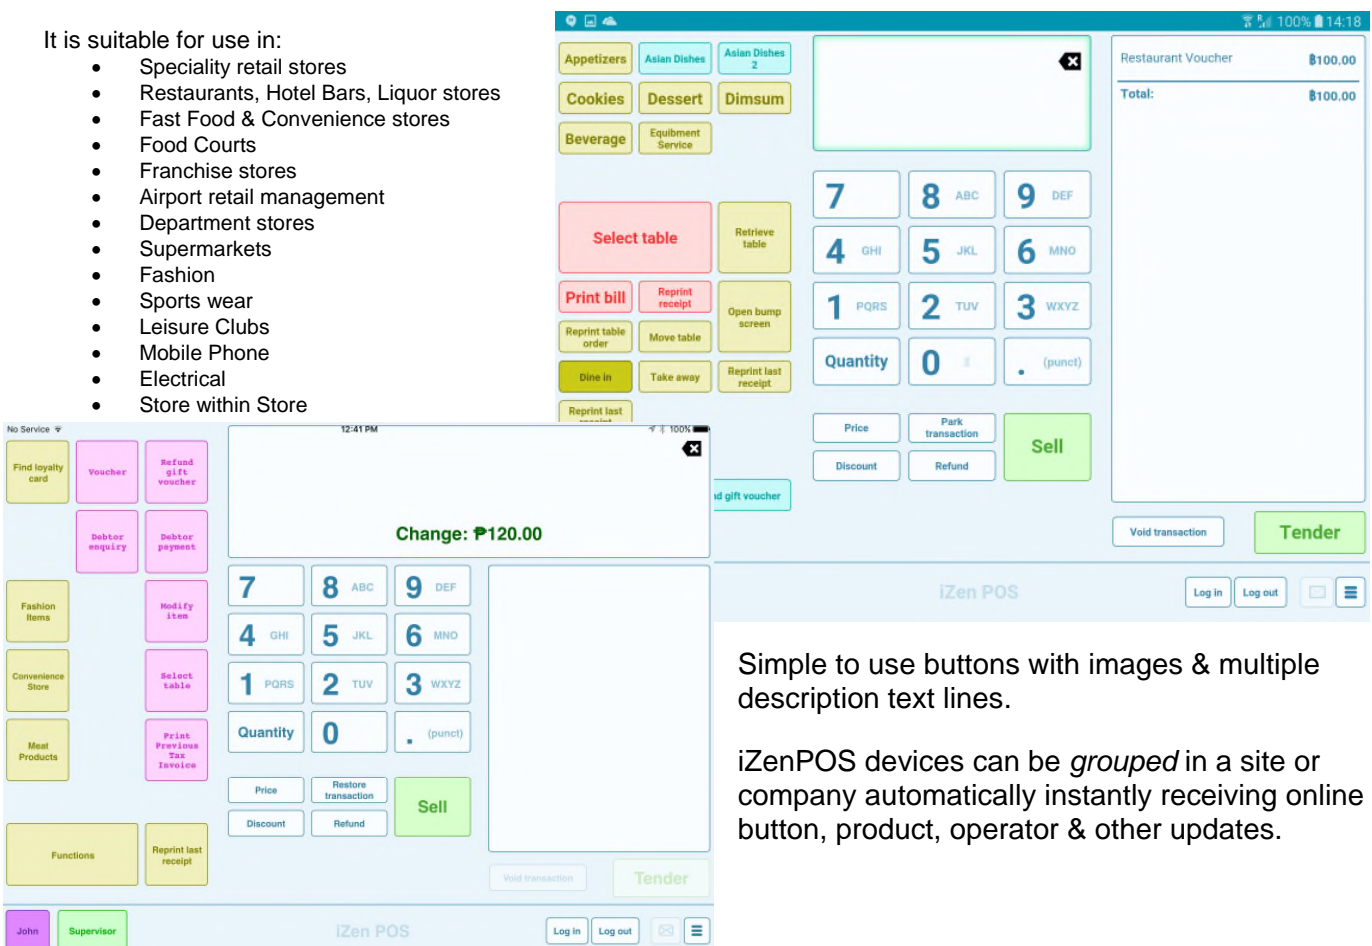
It is suitable for use in:

- Speciality retail stores
- Restaurants, Hotel Bars, Liquor stores
- Fast Food & Convenience stores
- Food Courts
- Franchise stores
- Airport retail management
- Department stores
- Supermarkets
- Fashion
- Sports wear
- Leisure Clubs
- Mobile Phone
- Electrical
- Store within Store

100% 14:18

Appetizers Asian Dishes Asian Dishes 2
Cookies Dessert Dimsum
Beverage Equibment Service

Select table Retrieve table
Print bill Reprint receipt Open bump screen
Reprint table order Move table
Dine in Take away Reprint last receipt
Reprint last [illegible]

7 8 ABC 9 DEF
4 GHI 5 JKL 6 MNO
1 PQRS 2 TUV 3 WXYZ
Quantity 0 . (punct)

Price Park transaction Sell
Discount Refund

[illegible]d gift voucher

Restaurant Voucher ฿100.00
Total: ฿100.00

Void transaction Tender

iZen POS Log in Log out

No Service 12:41 PM 100%

Find loyalty card Voucher Refund gift voucher
Debtor enquiry Debtor payment
Fashion Items Modify item
Convenience Store Select table
Meat Products Print Previous Tax Invoice
Functions Reprint last receipt

Change: ₱120.00

7 8 ABC 9 DEF
4 GHI 5 JKL 6 MNO
1 PQRS 2 TUV 3 WXYZ
Quantity 0 . (punct)

Price Restore transaction Sell
Discount Refund

Void transaction Tender

John Supervisor iZen POS Log in Log out

Simple to use buttons with images & multiple description text lines.

iZenPOS devices can be *grouped* in a site or company automatically instantly receiving online button, product, operator & other updates.